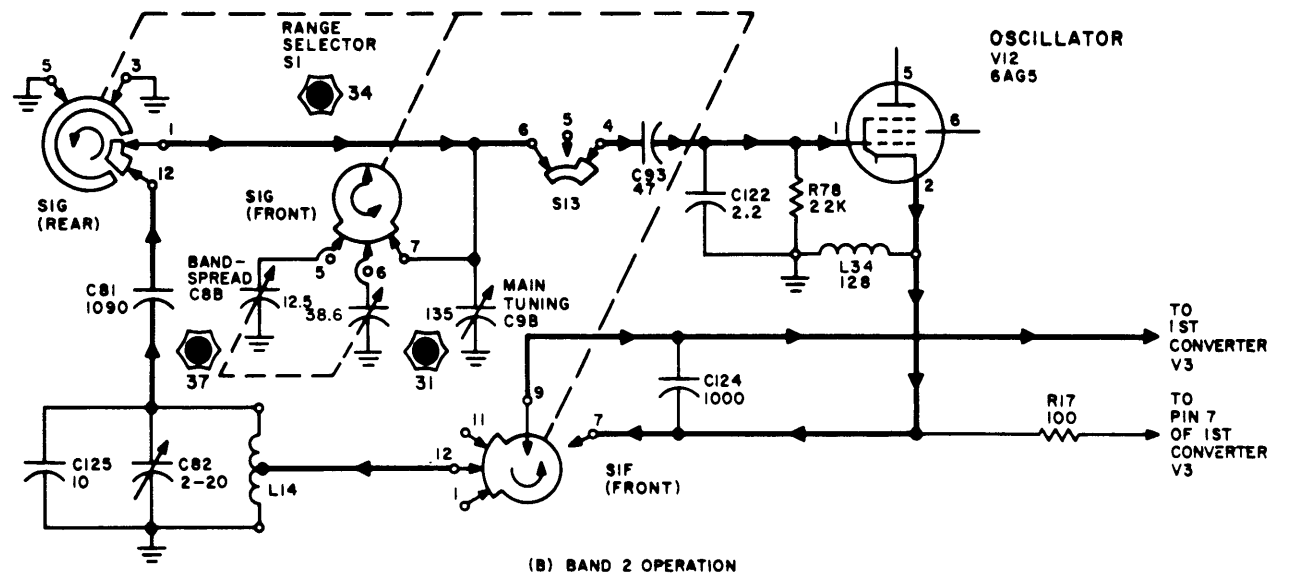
RANGE SELECTOR S1

34

OSCILLATOR V12 6AG5

5

3

1

6

5

4

1

6

5

2

S1G (REAR)

12

S1G (FRONT)

C93 47

S13

C122 2.2

R78 22K

BAND-SPREAD C8B

5

06

7

L34 128

C81 1090

12.5

38.6

135

MAIN TUNING C9B

TO 1ST CONVERTER V3

37

31

9

C124 1000

C125 10

C82 2-20

L14

11

12

1

7

S1F (FRONT)

R17 100

TO PIN 7 OF 1ST CONVERTER V3

(B) BAND 2 OPERATION